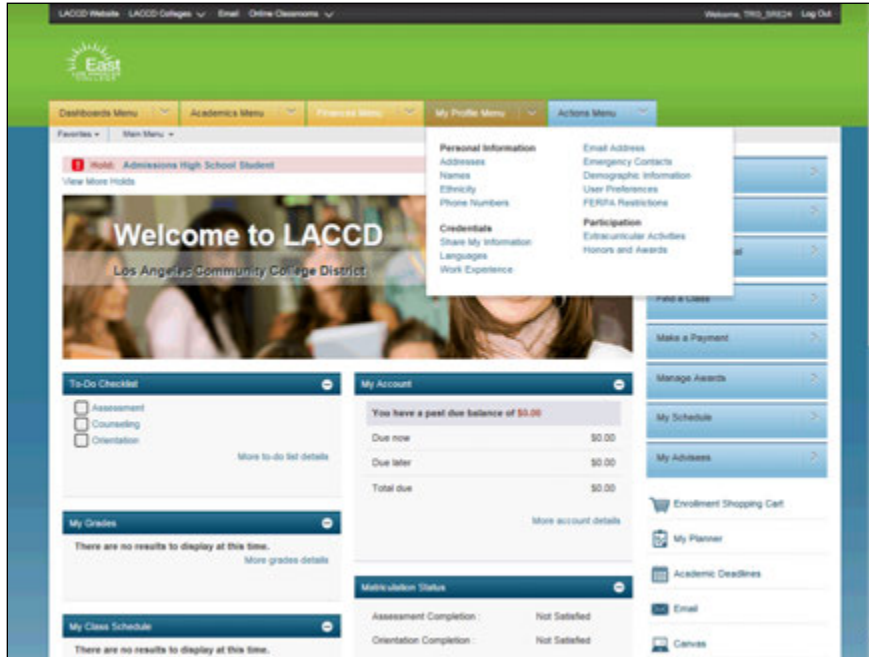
LACCD Website LACCD Colleges Email Online Classrooms

Welcome, TRG_SR624 Log Out

East

Dashboards Menu Academics Menu Finances Menu My Profile Menu Actions Menu

Favorites Main Menu

Hold: Admissions High School Student

View More Holds

Welcome to LACCD

Los Angeles Community College District

Personal Information
Addresses
Names
Ethnicity
Phone Numbers

Credentials
Share My Information
Languages
Work Experience

Email Address
Emergency Contacts
Demographic Information
User Preferences
FERPA Restrictions

Participation
Extracurricular Activities
Honors and Awards

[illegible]

Find a Class

Make a Payment

Manage Awards

My Schedule

My Advisees

Enrollment Shopping Cart

My Planner

Academic Deadlines

Email

Canvas

To-Do Checklist

Assessment
Counseling
Orientation

More to-do list details

My Account

You have a past due balance of $0.00

| Due now | $0.00 |
|---|---|
| Due later | $0.00 |
| Total due | $0.00 |

More account details

My Grades

There are no results to display at this time.

More grades details

Matriculation Status

| Assessment Completion : | Not Satisfied |
|---|---|
| Orientation Completion : | Not Satisfied |

My Class Schedule

There are no results to display at this time.